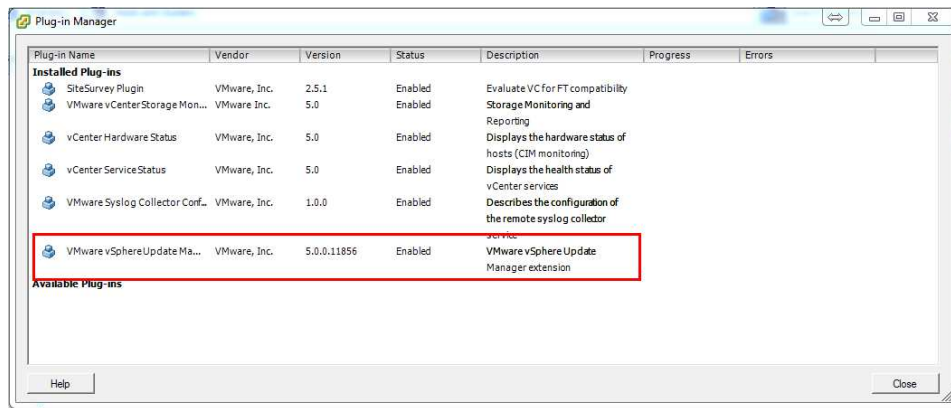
Plug-in Manager

| Plug-in Name | Vendor | Version | Status | Description | Progress | Errors |
|---|---|---|---|---|---|---|
| **Installed Plug-ins** | | | | | | |
| SiteSurvey Plugin | VMware, Inc. | 2.5.1 | Enabled | Evaluate VC for FT compatibility | | |
| VMware vCenterStorage Mon... | VMware Inc. | 5.0 | Enabled | Storage Monitoring and Reporting | | |
| vCenter Hardware Status | VMware, Inc. | 5.0 | Enabled | Displays the hardware status of hosts (CIM monitoring) | | |
| vCenter Service Status | VMware, Inc. | 5.0 | Enabled | Displays the health status of vCenter services | | |
| VMware Syslog Collector Conf... | VMware, Inc. | 1.0.0 | Enabled | Describes the configuration of the remote syslog collector service | | |
| VMware vSphere Update Ma... | VMware, Inc. | 5.0.0.11856 | Enabled | VMware vSphere Update Manager extension | | |
| **Available Plug-ins** | | | | | | |

Help

Close